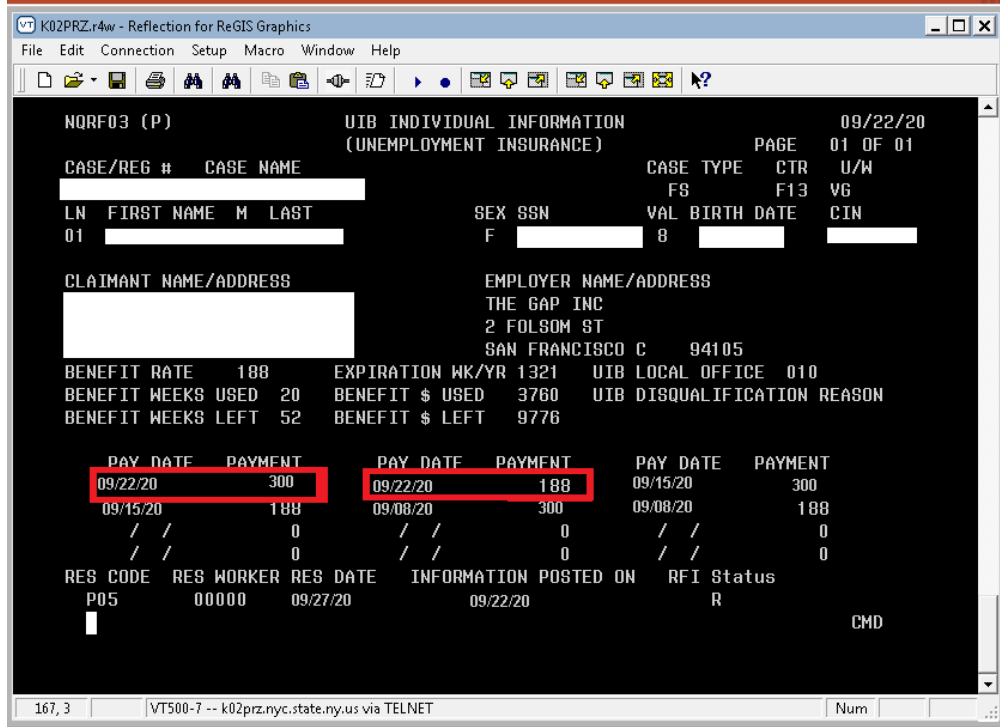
K02PRZ.r4w - Reflection for ReGIS Graphics

File Edit Connection Setup Macro Window Help

NQRF03 (P) UIB INDIVIDUAL INFORMATION 09/22/20
(UNEMPLOYMENT INSURANCE) PAGE 01 OF 01

CASE/REG # CASE NAME CASE TYPE CTR U/W
FS F13 VG

LN FIRST NAME M LAST SEX SSN VAL BIRTH DATE CIN
01 F 8

CLAIMANT NAME/ADDRESS EMPLOYER NAME/ADDRESS
THE GAP INC
2 FOLSOM ST
SAN FRANCISCO C 94105

BENEFIT RATE 188 EXPIRATION WK/YR 1321 UIB LOCAL OFFICE 010
BENEFIT WEEKS USED 20 BENEFIT $ USED 3760 UIB DISQUALIFICATION REASON
BENEFIT WEEKS LEFT 52 BENEFIT $ LEFT 9776

| PAY DATE | PAYMENT | PAY DATE | PAYMENT | PAY DATE | PAYMENT |
|---|---|---|---|---|---|
| 09/22/20 | 300 | 09/22/20 | 188 | 09/15/20 | 300 |
| 09/15/20 | 188 | 09/08/20 | 300 | 09/08/20 | 188 |
| / / | 0 | / / | 0 | / / | 0 |
| / / | 0 | / / | 0 | / / | 0 |

RES CODE RES WORKER RES DATE INFORMATION POSTED ON RFI Status
P05 00000 09/27/20 09/22/20 R

CMD

167, 3 VT500-7 -- k02prz.nyc.state.ny.us via TELNET Num